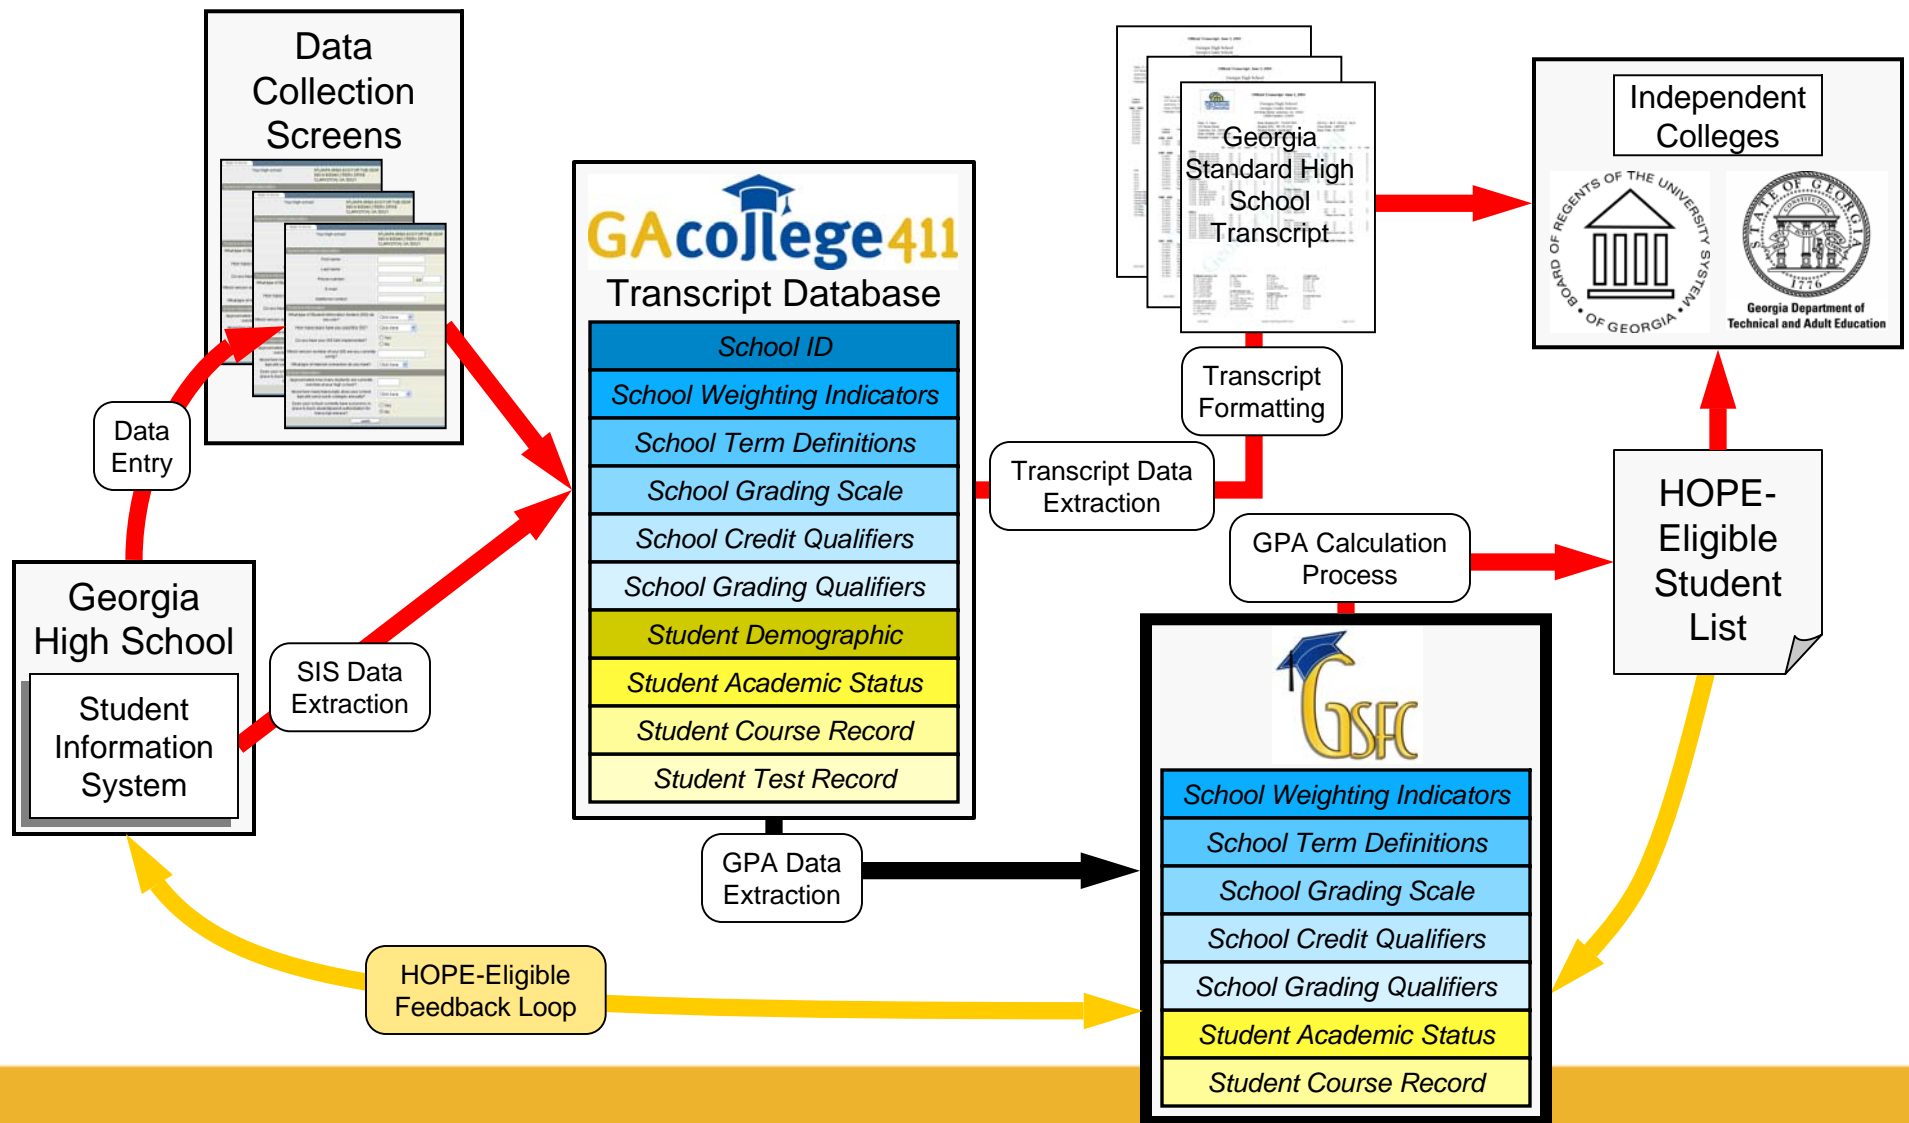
Data Collection Screens

Data Entry

Georgia High School

Student Information System

SIS Data Extraction

GAcollege411

Transcript Database

| School ID |
|---|
| School Weighting Indicators |
| School Term Definitions |
| School Grading Scale |
| School Credit Qualifiers |
| School Grading Qualifiers |
| Student Demographic |
| Student Academic Status |
| Student Course Record |
| Student Test Record |

GPA Data Extraction

Georgia Standard High School Transcript

Transcript Formatting

Transcript Data Extraction

Independent Colleges

BOARD OF REGENTS OF THE UNIVERSITY SYSTEM OF GEORGIA

STATE OF GEORGIA 1776

Georgia Department of Technical and Adult Education

GPA Calculation Process

HOPE-Eligible Student List

GSFC

| School Weighting Indicators |
|---|
| School Term Definitions |
| School Grading Scale |
| School Credit Qualifiers |
| School Grading Qualifiers |
| Student Academic Status |
| Student Course Record |

HOPE-Eligible Feedback Loop